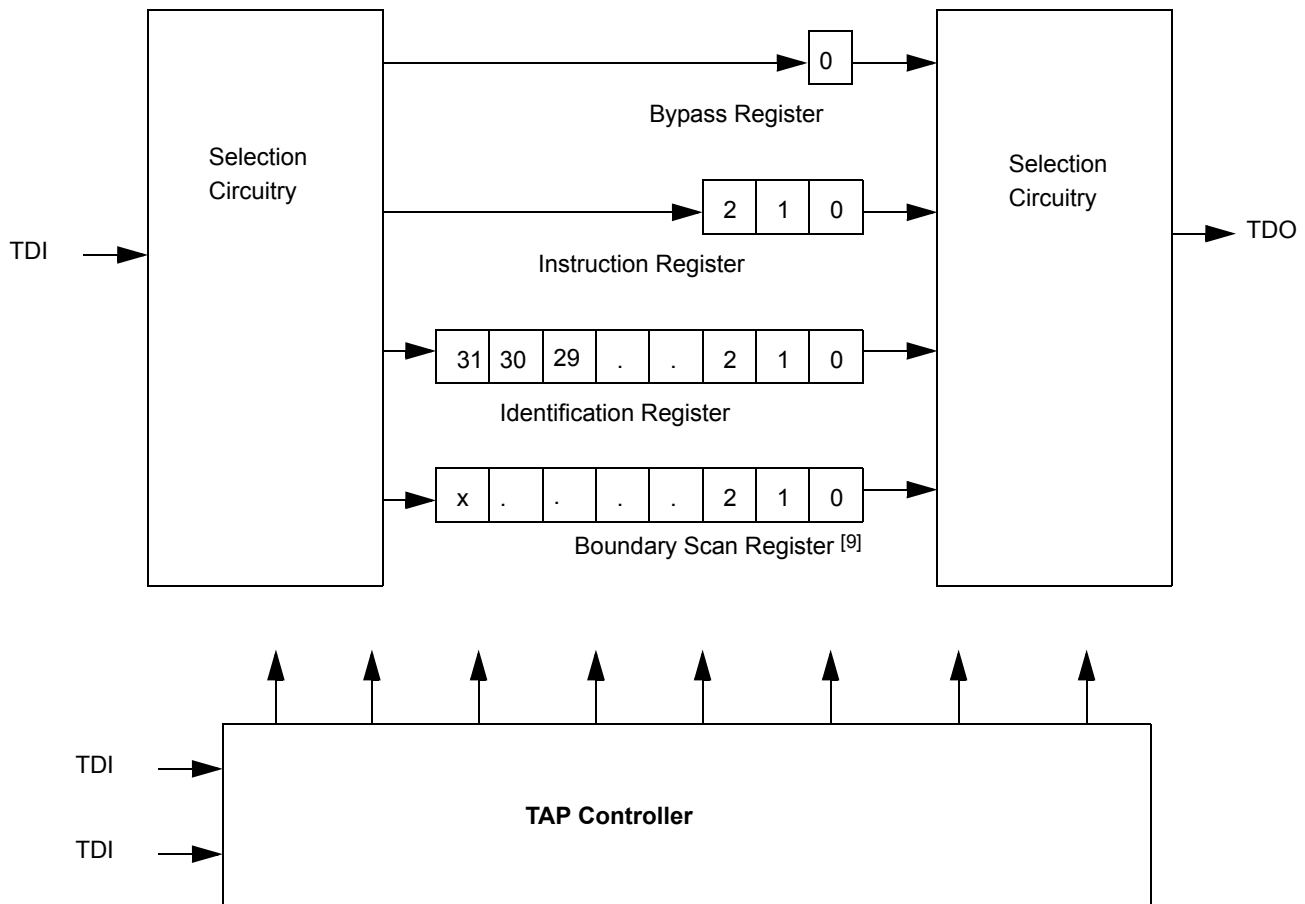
Selection Circuitry

TDI

0

Bypass Register

2 1 0

Instruction Register

31 30 29 . . 2 1 0

Identification Register

x . . . . 2 1 0

Boundary Scan Register $^{[9]}$

Selection Circuitry

TDO

TDI

TDI

TAP Controller